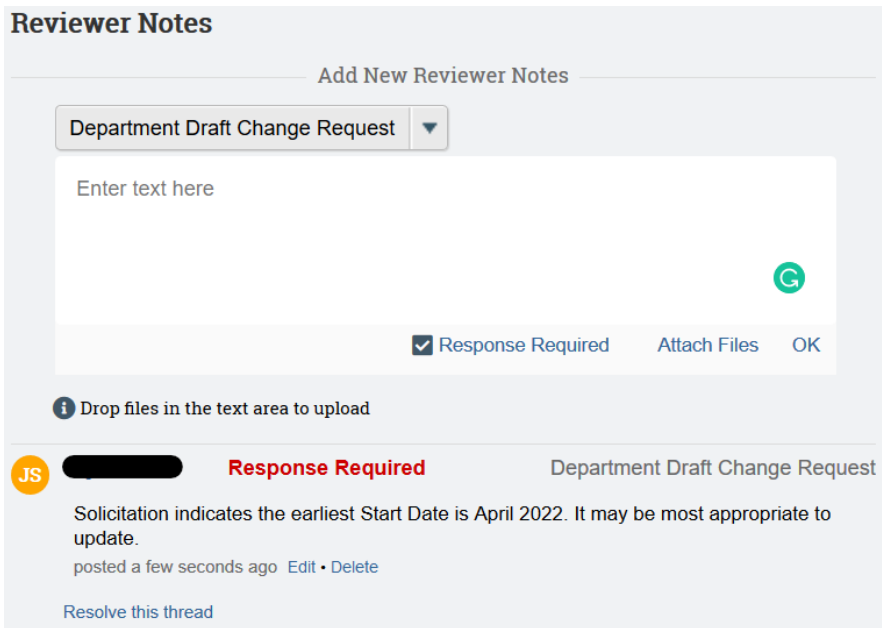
Reviewer Notes

Add New Reviewer Notes

Department Draft Change Request

Enter text here

Response Required Attach Files OK

Drop files in the text area to upload

JS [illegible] Response Required Department Draft Change Request

Solicitation indicates the earliest Start Date is April 2022. It may be most appropriate to update.

posted a few seconds ago Edit • Delete

Resolve this thread